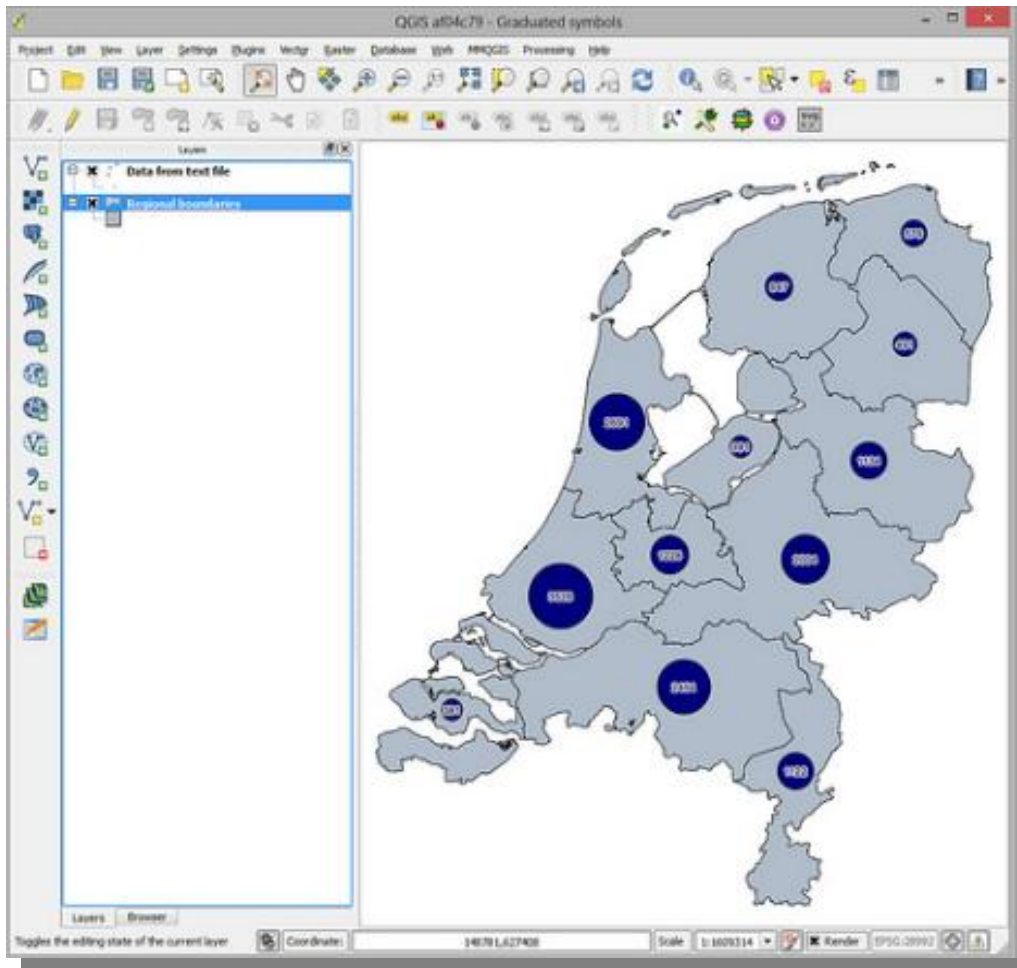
QGIS af04c79 - Graduated symbols

Project Edit View Layer Settings Plugins Vector Raster Database Web MMQGIS Processing Help

Layers

Data from text file

Regional boundaries

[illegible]

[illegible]

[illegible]

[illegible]

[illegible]

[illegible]

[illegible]

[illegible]

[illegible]

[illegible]

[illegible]

Layers Browser

Toggles the editing state of the current layer

Coordinate: 14878 L627408

Scale 1:1609314

Render EPSG:28992